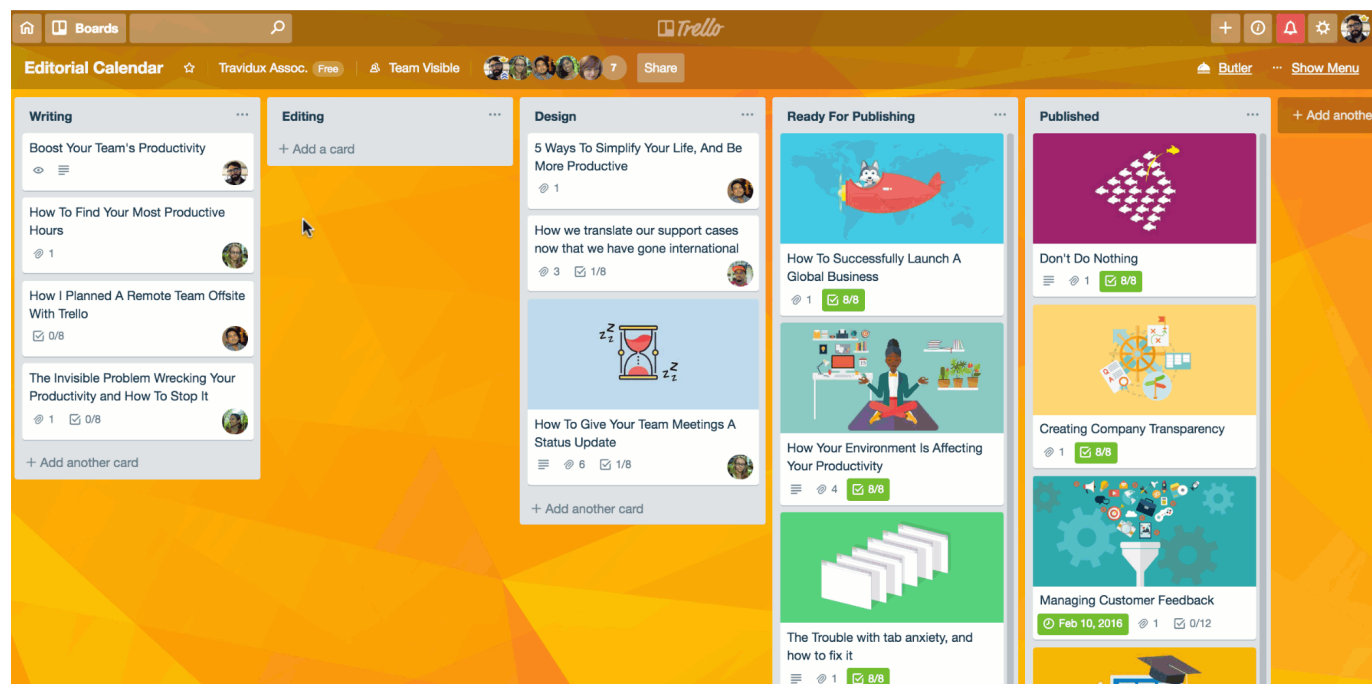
Boards

Trello

Editorial Calendar ☆ Travidux Assoc. Free Team Visible 7 Share

Butler ··· Show Menu

Writing ···

Boost Your Team's Productivity

How To Find Your Most Productive Hours

1

How I Planned A Remote Team Offsite With Trello

0/8

The Invisible Problem Wrecking Your Productivity and How To Stop It

1 0/8

+ Add another card

Editing ···

+ Add a card

Design ···

5 Ways To Simplify Your Life, And Be More Productive

1

How we translate our support cases now that we have gone international

3 1/8

How To Give Your Team Meetings A Status Update

6 1/8

+ Add another card

Ready For Publishing ···

How To Successfully Launch A Global Business

1 8/8

How Your Environment Is Affecting Your Productivity

4 8/8

The Trouble with tab anxiety, and how to fix it

1 8/8

Published ···

Don't Do Nothing

1 8/8

Creating Company Transparency

1 8/8

Managing Customer Feedback

Feb 10, 2016 1 0/12

+ Add anothe